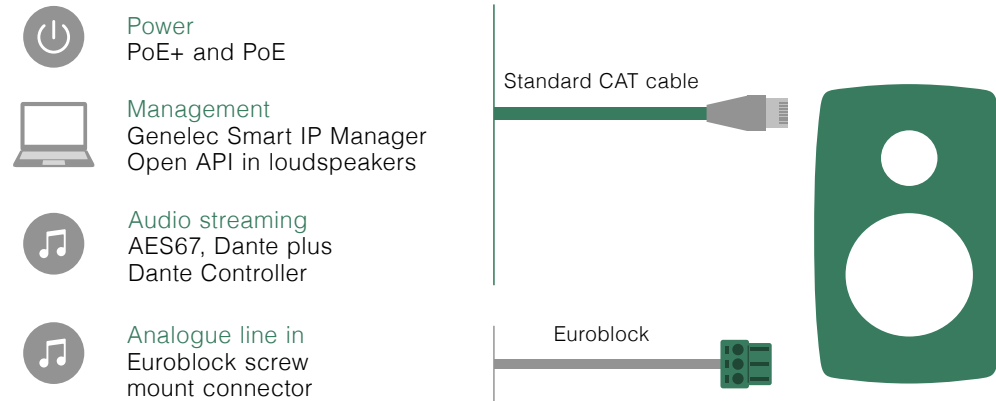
Power
PoE+ and PoE

Management
Genelec Smart IP Manager
Open API in loudspeakers

Audio streaming
AES67, Dante plus
Dante Controller

Analogue line in
Euroblock screw
mount connector

Standard CAT cable

Euroblock